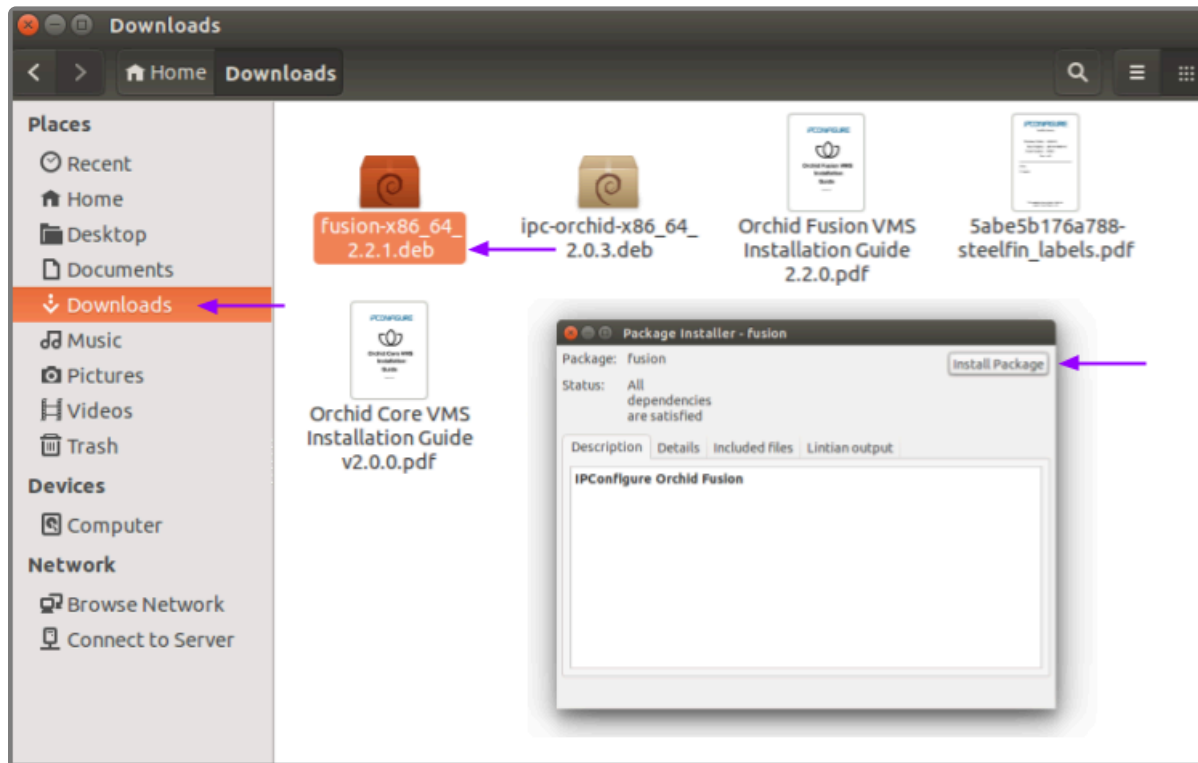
Downloads

Home Downloads

Places
Recent
Home
Desktop
Documents
Downloads
Music
Pictures
Videos
Trash
Devices
Computer
Network
Browse Network
Connect to Server

fusion-x86_64_2.2.1.deb

ipc-orchid-x86_64_2.0.3.deb

Orchid Fusion VMS Installation Guide 2.2.0.pdf

5abe5b176a788-steelfin_labels.pdf

Orchid Core VMS Installation Guide v2.0.0.pdf

Package Installer - fusion
Package: fusion
Status: All dependencies are satisfied
Install Package
Description | Details | Included files | Lintian output
IPConfigure Orchid Fusion